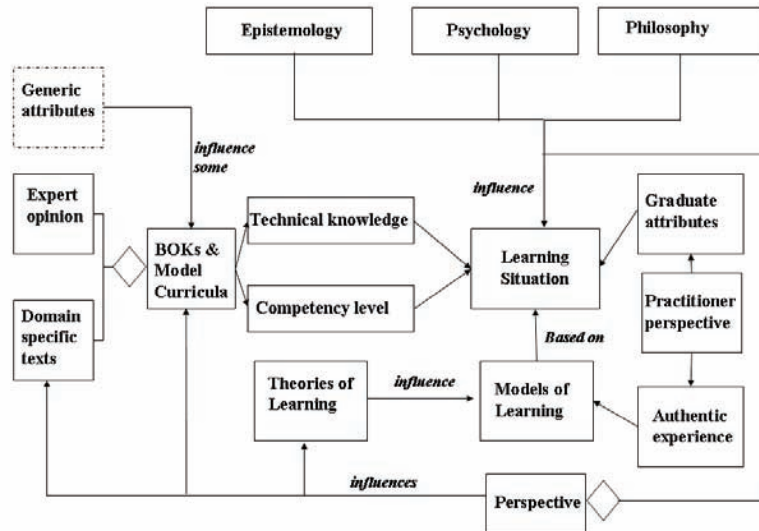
Epistemology

Psychology

Philosophy

Generic attributes

influence some

influence

Expert opinion

BOKs & Model Curricula

Technical knowledge

Learning Situation

Graduate attributes

Domain specific texts

Competency level

Practitioner perspective

Based on

Theories of Learning

influence

Models of Learning

Authentic experience

influences

Perspective